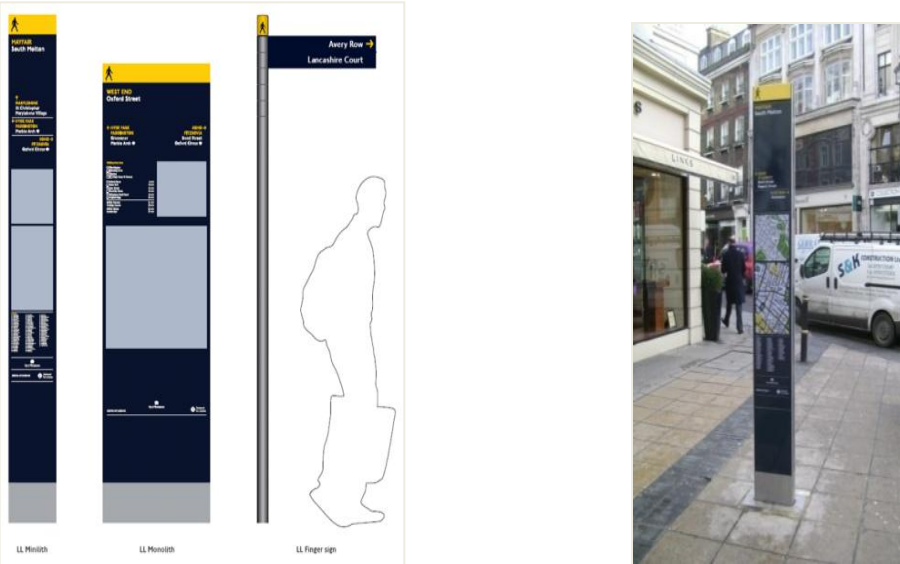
MAYFAIR
South Molton

MARYLEBONE
St Christopher
Marylebone Village
HYDE PARK
Marble Arch
SOHO
Oxford Circus

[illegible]

WEST END
Oxford Street

HYDE PARK
Marble Arch
SOHO
Bond Street
Oxford Circus

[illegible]

Avery Row
Lancashire Court

LL Minilith

LL Monolith

LL Finger sign

LINKS

S&K CONSTRUCTION

MAYFAIR
South Molton